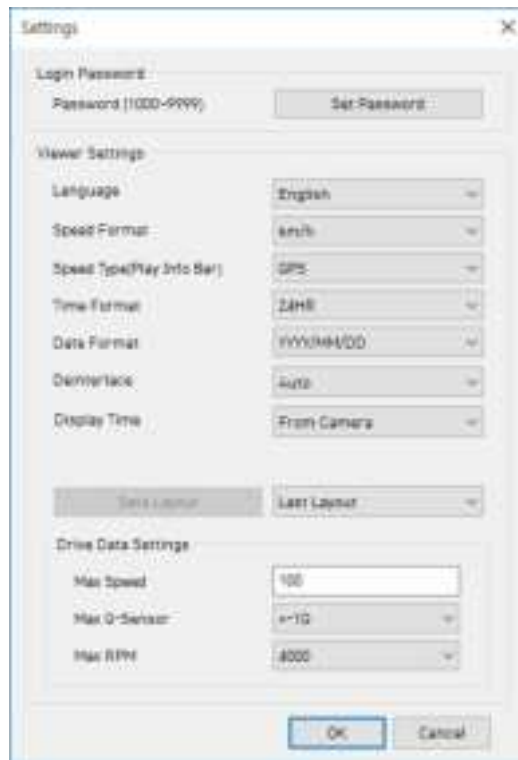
Settings

×

Login Password

Password (1000~9999)

Set Password

Viewer Settings

Language

English

Speed Format

km/h

Speed Type(Play Info Bar)

GPS

Time Format

24HR

Date Format

YYYY/MM/DD

Deinterlace

Auto

Display Time

From Camera

Save Layout

Last Layout

Drive Data Settings

Max Speed

100

Max G-Sensor

+-1G

Max RPM

8000

OK

Cancel